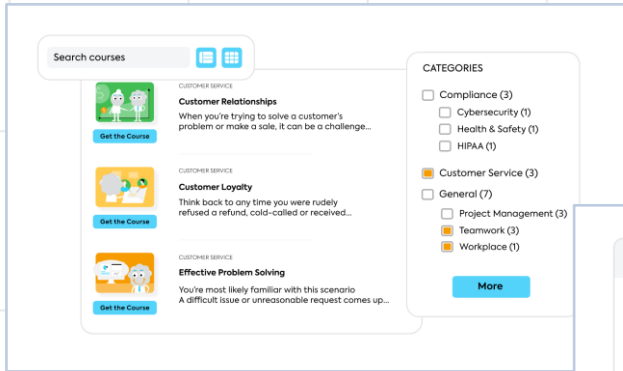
Search courses

CUSTOMER SERVICE
Customer Relationships
When you're trying to solve a customer's problem or make a sale, it can be a challenge...
Get the Course

CUSTOMER SERVICE
Customer Loyalty
Think back to any time you were rudely refused a refund, cold-called or received...
Get the Course

CUSTOMER SERVICE
Effective Problem Solving
You're most likely familiar with this scenario A difficult issue or unreasonable request comes up...
Get the Course

CATEGORIES
Compliance (3)
Cybersecurity (1)
Health & Safety (1)
HIPAA (1)
Customer Service (3)
General (7)
Project Management (3)
Teamwork (3)
Workplace (1)
More